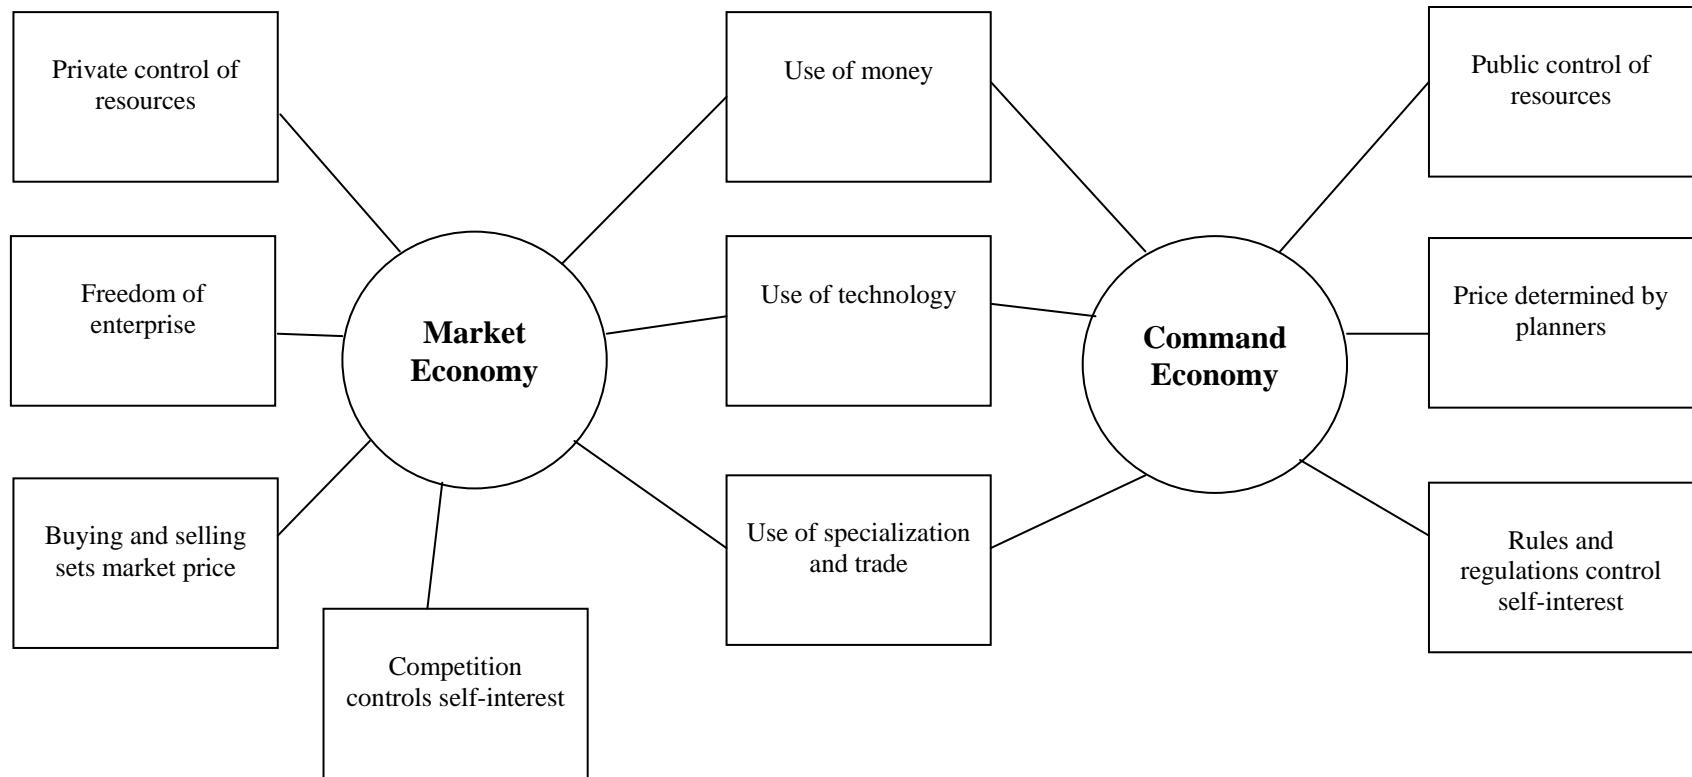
Private control of resources

Freedom of enterprise

Buying and selling sets market price

Competition controls self-interest

Market Economy

Use of money

Use of technology

Use of specialization and trade

Command Economy

Public control of resources

Price determined by planners

Rules and regulations control self-interest